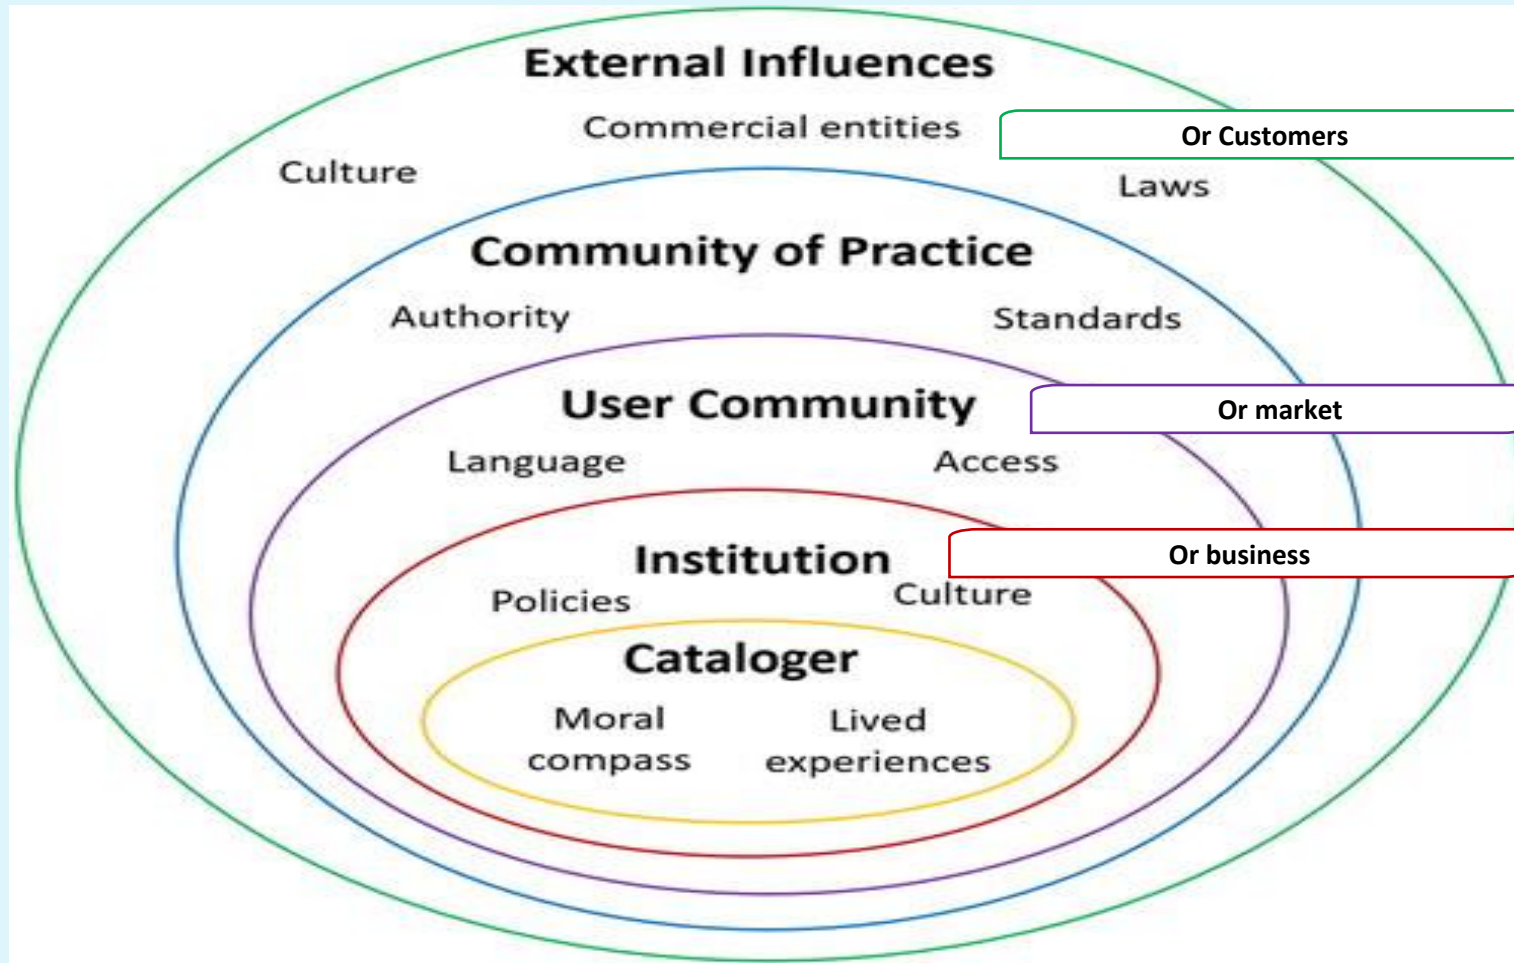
External Influences

Commercial entities

Or Customers

Culture

Laws

Community of Practice

Authority

Standards

User Community

Or market

Language

Access

Institution

Or business

Policies

Culture

Cataloger

Moral compass

Lived experiences